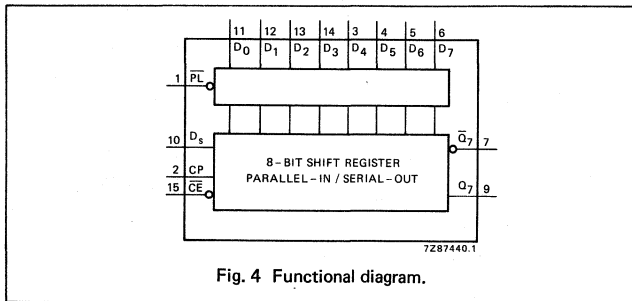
11 12 13 14 3 4 5 6

$D_0$ $D_1$ $D_2$ $D_3$ $D_4$ $D_5$ $D_6$ $D_7$

1 $\overline{PL}$

10 $D_s$

2 CP

15 $\overline{CE}$

8-BIT SHIFT REGISTER
PARALLEL-IN / SERIAL-OUT

$\overline{Q}_7$ 7

$Q_7$ 9

7Z87440.1

Fig. 4 Functional diagram.